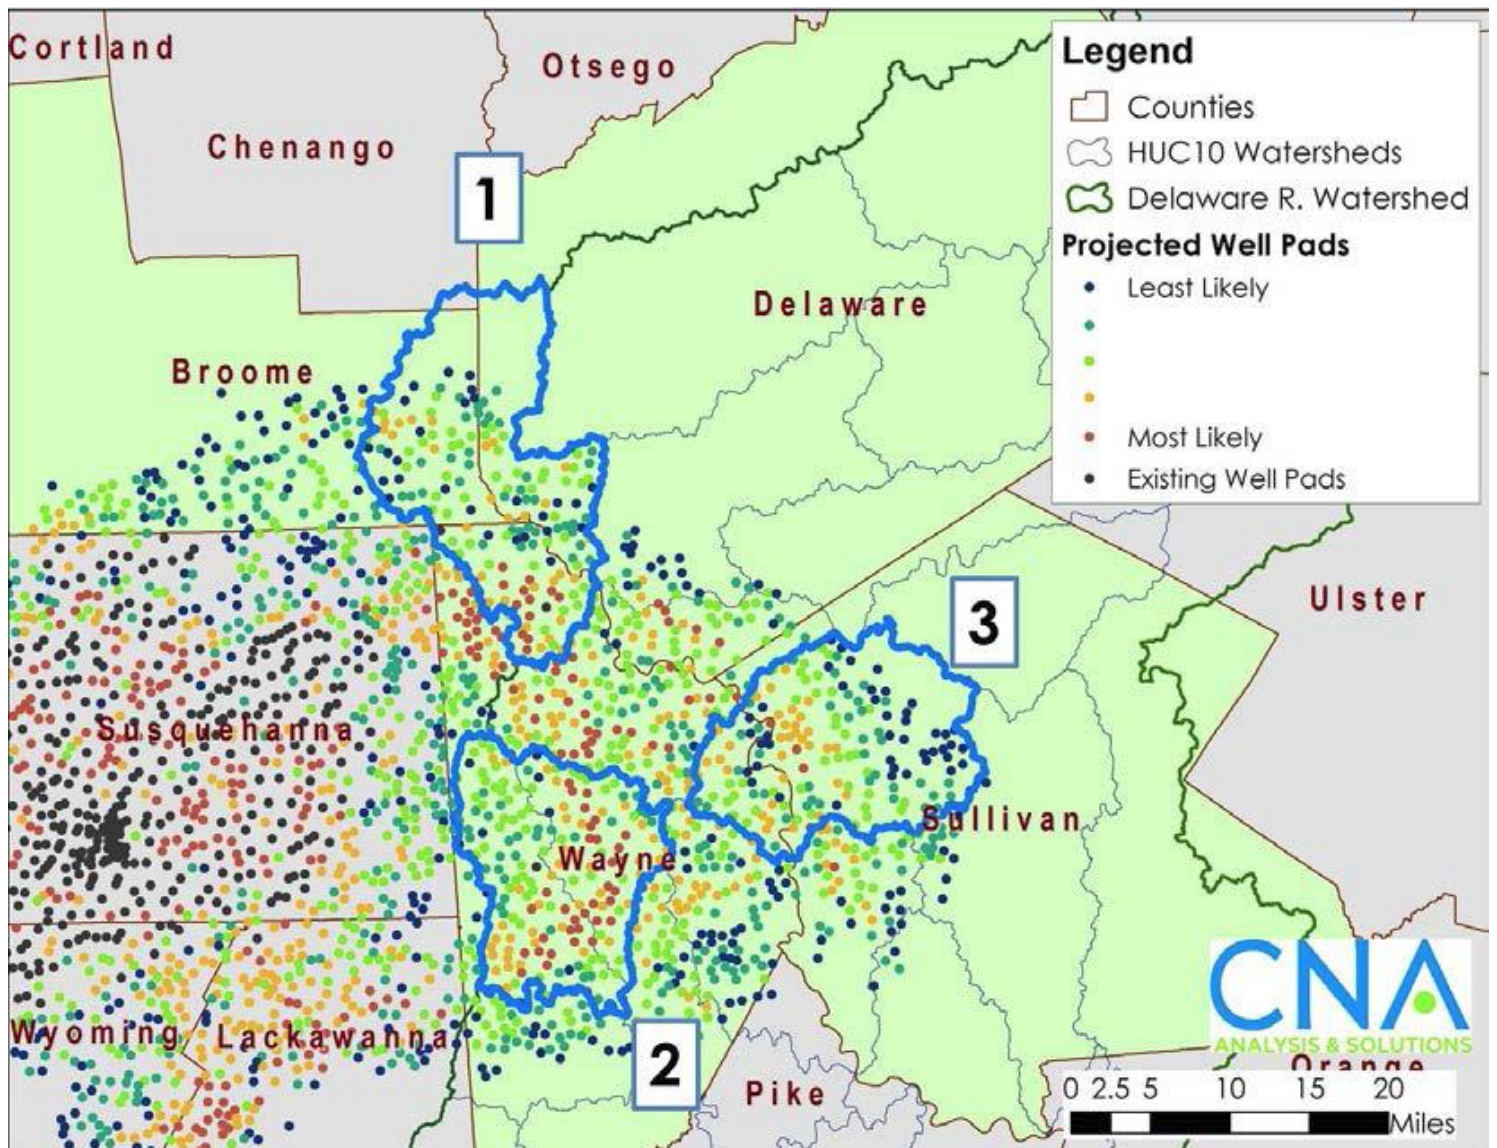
Cortland
Otsego
Chenango
1
Legend
Counties
HUC10 Watersheds
Delaware R. Watershed
Projected Well Pads
Least Likely
Most Likely
Existing Well Pads
Delaware
Broome
Ulster
3
Susquehanna
Sullivan
Wayne
Wyoming
Lackawanna
2
Pike
Orange
CNA
ANALYSIS & SOLUTIONS
0 2.5 5 10 15 20
Miles